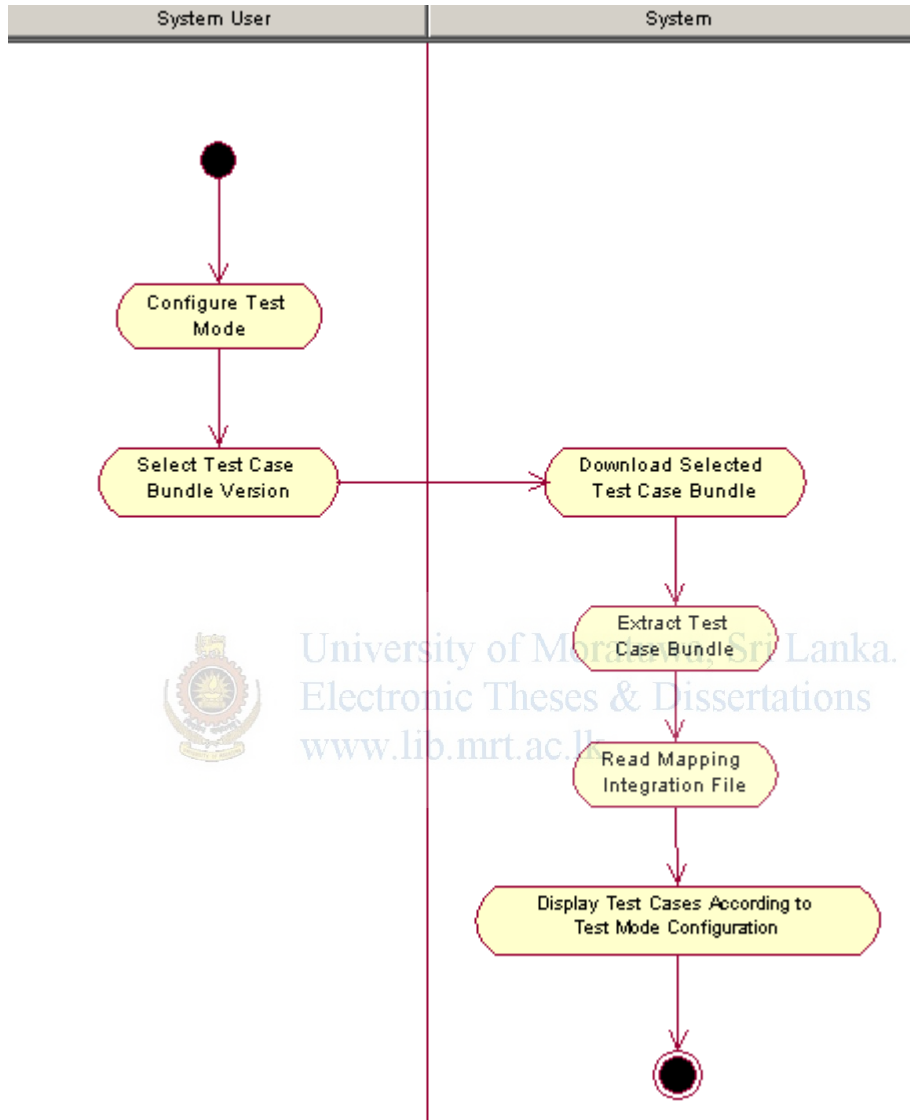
System User

System

Configure Test Mode

Select Test Case Bundle Version

Download Selected Test Case Bundle

Extract Test Case Bundle

University of Moratuwa, Sri Lanka.
Electronic Theses & Dissertations
www.lib.mrt.ac.lk

Read Mapping Integration File

Display Test Cases According to Test Mode Configuration